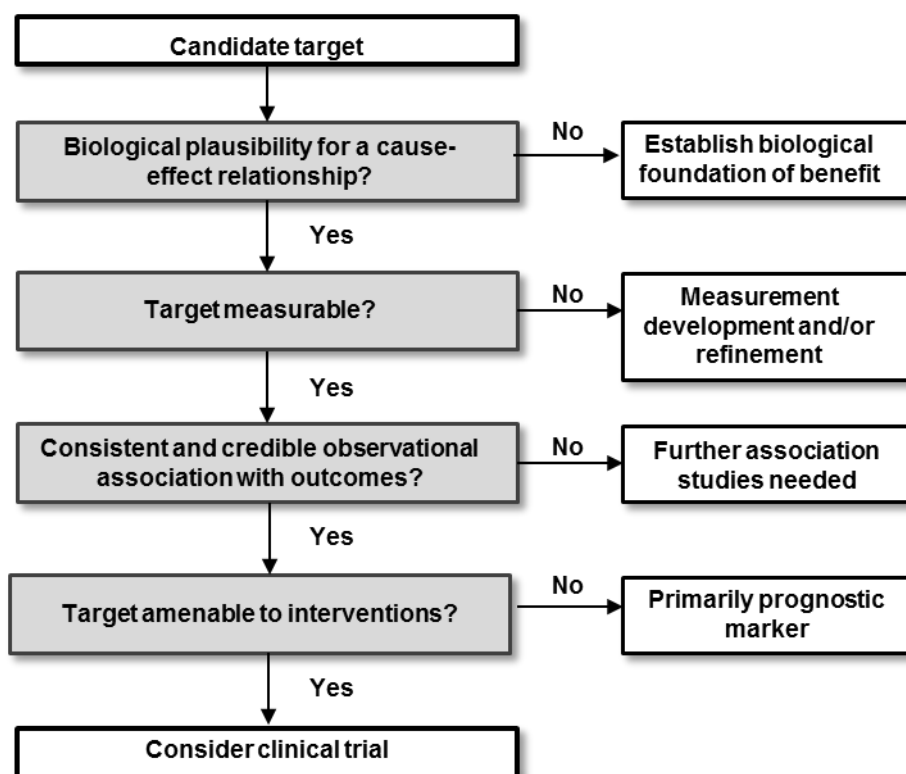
Candidate target

Biological plausibility for a cause-effect relationship?

No

Establish biological foundation of benefit

Yes

Target measurable?

No

Measurement development and/or refinement

Yes

Consistent and credible observational association with outcomes?

No

Further association studies needed

Yes

Target amenable to interventions?

No

Primarily prognostic marker

Yes

Consider clinical trial